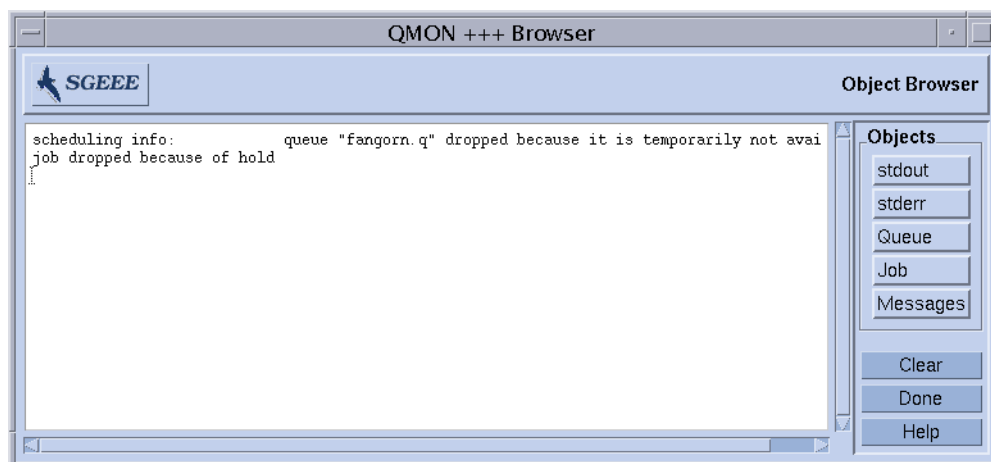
QMON +++ Browser

SGEEE

Object Browser

scheduling info: queue "fangorn.q" dropped because it is temporarily not avai
job dropped because of hold

Objects

stdout

stderr

Queue

Job

Messages

Clear

Done

Help